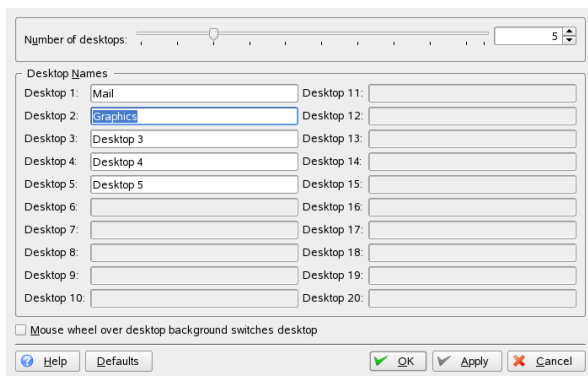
Number of desktops: 5

Desktop Names

Desktop 1: Mail
Desktop 2: Graphics
Desktop 3: Desktop 3
Desktop 4: Desktop 4
Desktop 5: Desktop 5
Desktop 6:
Desktop 7:
Desktop 8:
Desktop 9:
Desktop 10:

Desktop 11:
Desktop 12:
Desktop 13:
Desktop 14:
Desktop 15:
Desktop 16:
Desktop 17:
Desktop 18:
Desktop 19:
Desktop 20:

Mouse wheel over desktop background switches desktop

Help
Defaults
OK
Apply
Cancel